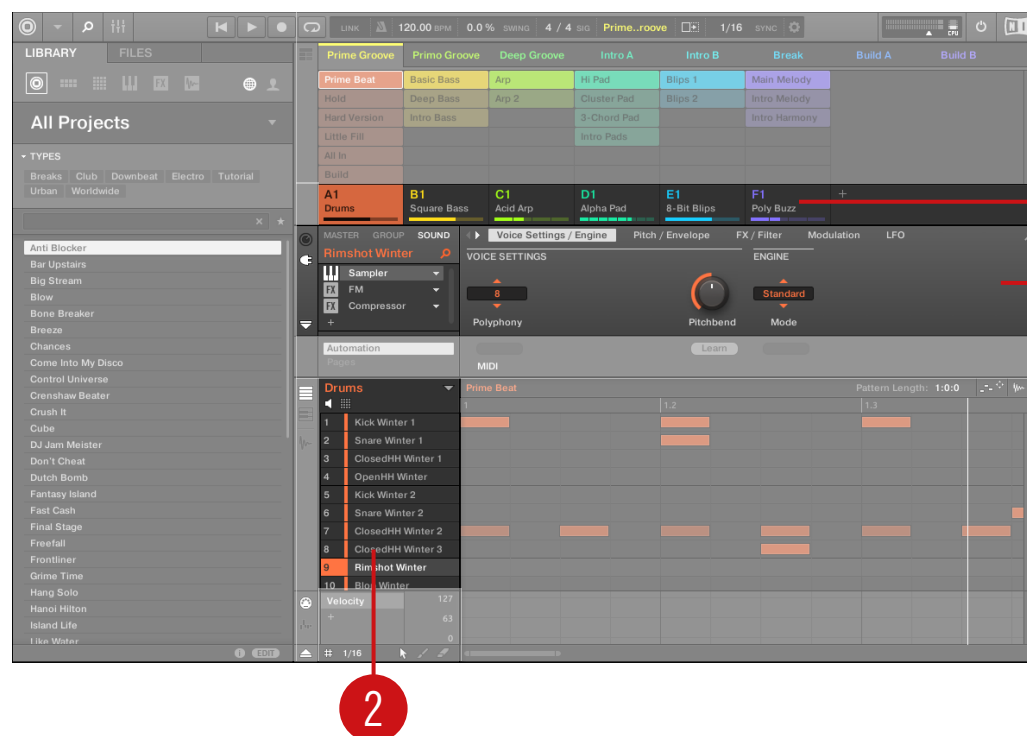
LINK 120.00 BPM 0.0 % SWING 4 / 4 SIG Prime..roove 1/16 SYNC

LIBRARY FILES

All Projects

TYPES
Breaks Club Downbeat Electro Tutorial Urban Worldwide

Anti Blocker
Bar Upstairs
Big Stream
Blow
Bone Breaker
Breeze
Chances
Come Into My Disco
Control Universe
Crenshaw Beater
Crush It
Cube
DJ Jam Meister
Don't Cheat
Dutch Bomb
Fantasy Island
Fast Cash
Final Stage
Freefall
Frontliner
Grime Time
Hang Solo
Hanoi Hilton
Island Life
Like Water

EDIT

Prime Groove | Prime Groove | Deep Groove | Intro A | Intro B | Break | Build A | Build B

Prime Beat | Basic Bass | Arp | Hi Pad | Blips 1 | Main Melody
Hold | Deep Bass | Arp 2 | Cluster Pad | Blips 2 | Intro Melody
Hard Version | Intro Bass | | 3-Chord Pad | | Intro Harmony
Little Fill | | | Intro Pads
All In
Build

A1 Drums | B1 Square Bass | C1 Acid Arp | D1 Alpha Pad | E1 8-Bit Blips | F1 Poly Buzz | +

MASTER GROUP SOUND
Rimshot Winter
Sampler
FX FM
FX Compressor
+

Voice Settings / Engine | Pitch / Envelope | FX / Filter | Modulation | LFO
VOICE SETTINGS | ENGINE
8
Polyphony | Pitchbend | Standard Mode

Automation
Pages
Learn
MIDI

Drums
Prime Beat
Pattern Length: 1:0:0
1 | 1.2 | 1.3

1 Kick Winter 1
2 Snare Winter 1
3 ClosedHH Winter 1
4 OpenHH Winter
5 Kick Winter 2
6 Snare Winter 2
7 ClosedHH Winter 2
8 ClosedHH Winter 3
9 Rimshot Winter
10 Blow Winter

Velocity 127
63
0
+

1/16

2